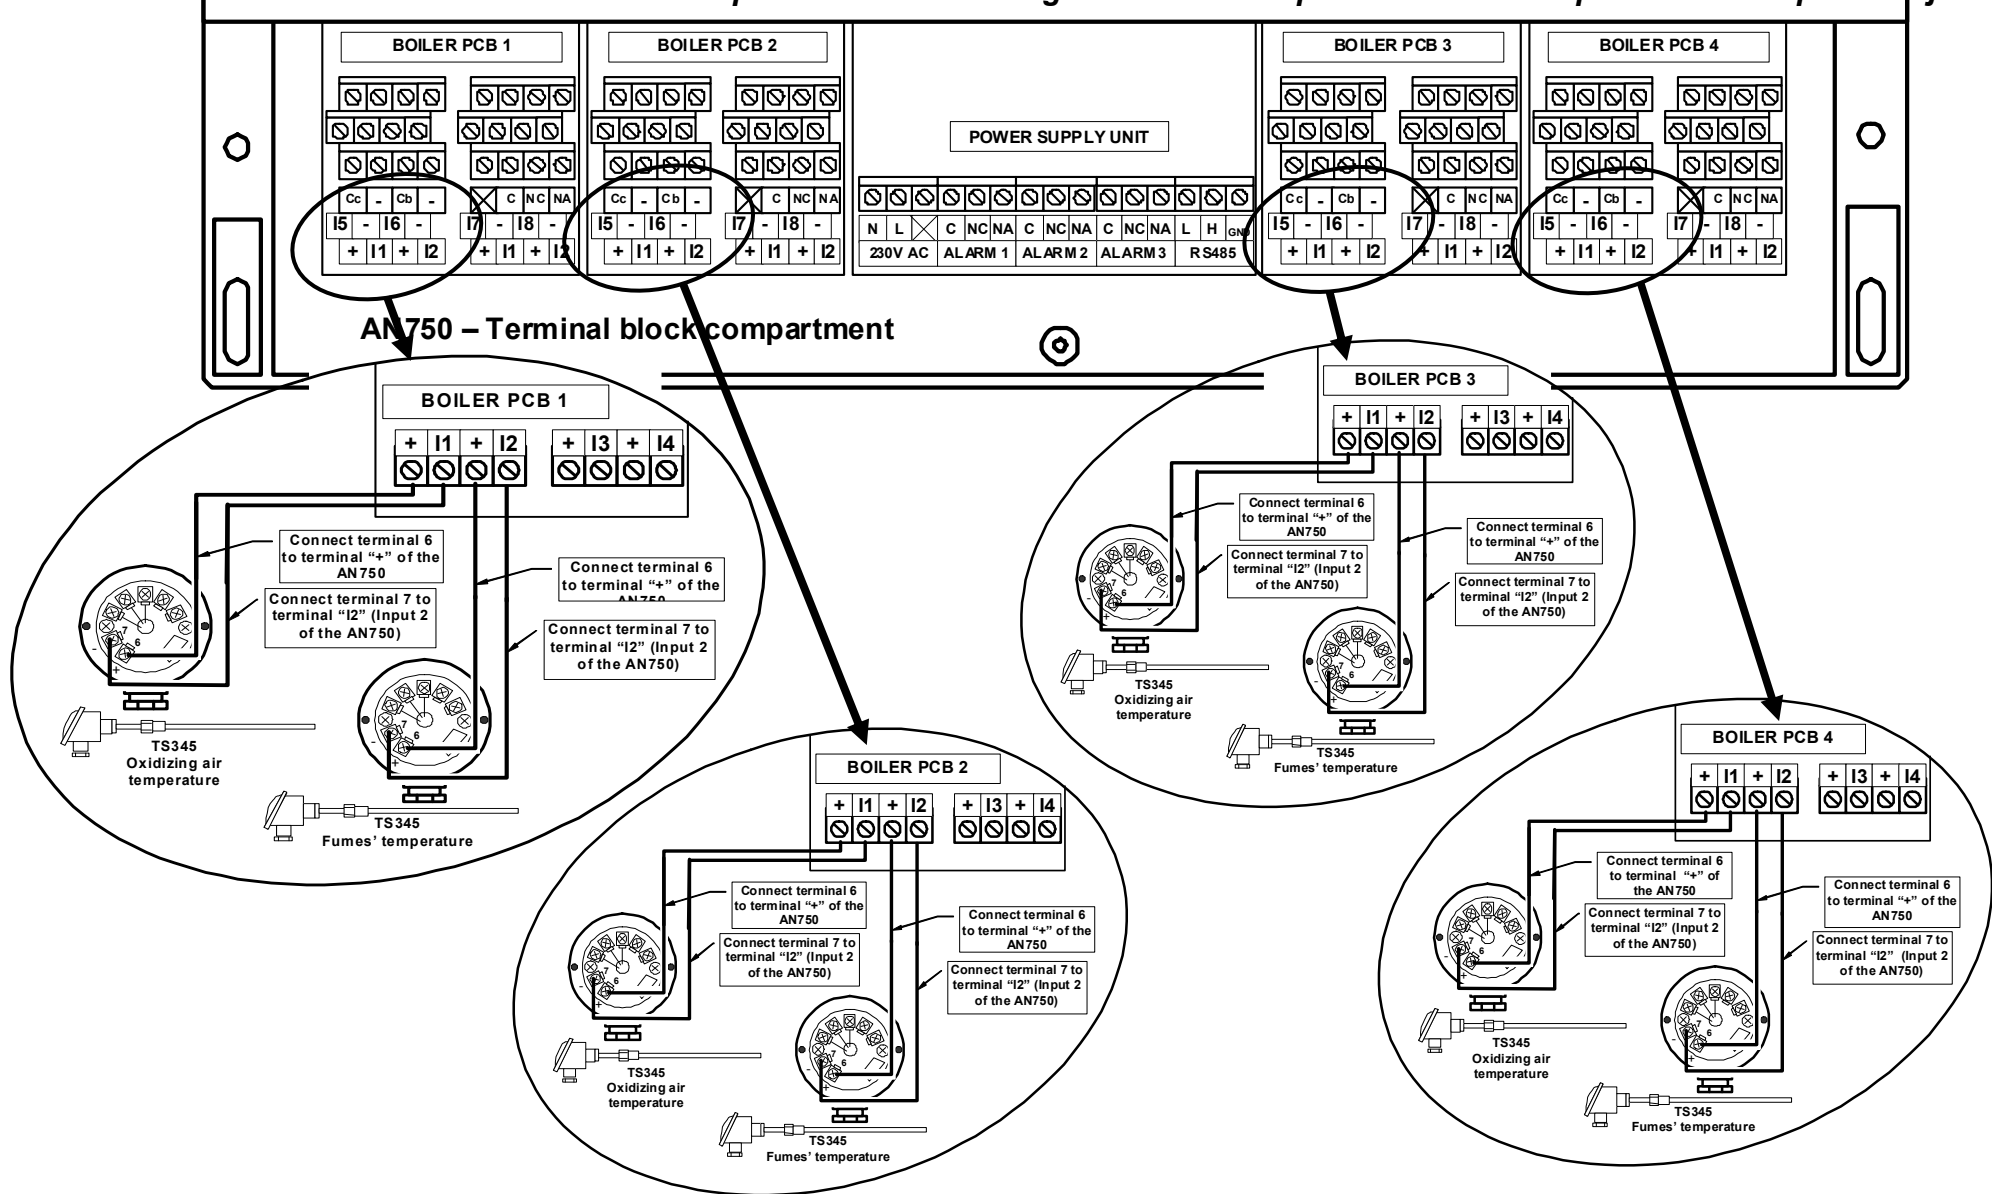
BOILER PCB 1

Cc - Cb -
I5 - I6 -
+ I1 + I2

C NC NA
I7 - I8 -
+ I1 + I2

BOILER PCB 2

Cc - Cb -
I5 - I6 -
+ I1 + I2

C NC NA
I7 - I8 -
+ I1 + I2

POWER SUPPLY UNIT

| N | L | | C | NC | NA | C | NC | NA | C | NC | NA | L | H | GND |
|---|---|---|---|---|---|---|---|---|---|---|---|---|---|---|
| 230V AC | | | ALARM 1 | | | ALARM 2 | | | ALARM 3 | | | RS485 | | |

BOILER PCB 3

Cc - Cb -
I5 - I6 -
+ I1 + I2

C NC NA
I7 - I8 -
+ I1 + I2

BOILER PCB 4

Cc - Cb -
I5 - I6 -
+ I1 + I2

C NC NA
I7 - I8 -
+ I1 + I2

AN750 – Terminal block compartment

BOILER PCB 1

+ I1 + I2 + I3 + I4

Connect terminal 6 to terminal "+" of the AN750

Connect terminal 7 to terminal "I2" (Input 2 of the AN750)

Connect terminal 6 to terminal "+" of the AN750

Connect terminal 7 to terminal "I2" (Input 2 of the AN750)

7 6

TS345
Oxidizing air temperature

TS345
Fumes' temperature

BOILER PCB 2

+ I1 + I2 + I3 + I4

Connect terminal 6 to terminal "+" of the AN750

Connect terminal 7 to terminal "I2" (Input 2 of the AN750)

Connect terminal 6 to terminal "+" of the AN750

Connect terminal 7 to terminal "I2" (Input 2 of the AN750)

TS345
Oxidizing air temperature

TS345
Fumes' temperature

BOILER PCB 3

+ I1 + I2 + I3 + I4

Connect terminal 6 to terminal "+" of the AN750

Connect terminal 7 to terminal "I2" (Input 2 of the AN750)

Connect terminal 6 to terminal "+" of the AN750

Connect terminal 7 to terminal "I2" (Input 2 of the AN750)

TS345
Oxidizing air temperature

TS345
Fumes' temperature

BOILER PCB 4

+ I1 + I2 + I3 + I4

Connect terminal 6 to terminal "+" of the AN750

Connect terminal 7 to terminal "I2" (Input 2 of the AN750)

Connect terminal 6 to terminal "+" of the AN750

Connect terminal 7 to terminal "I2" (Input 2 of the AN750)

TS345
Oxidizing air temperature

TS345
Fumes' temperature